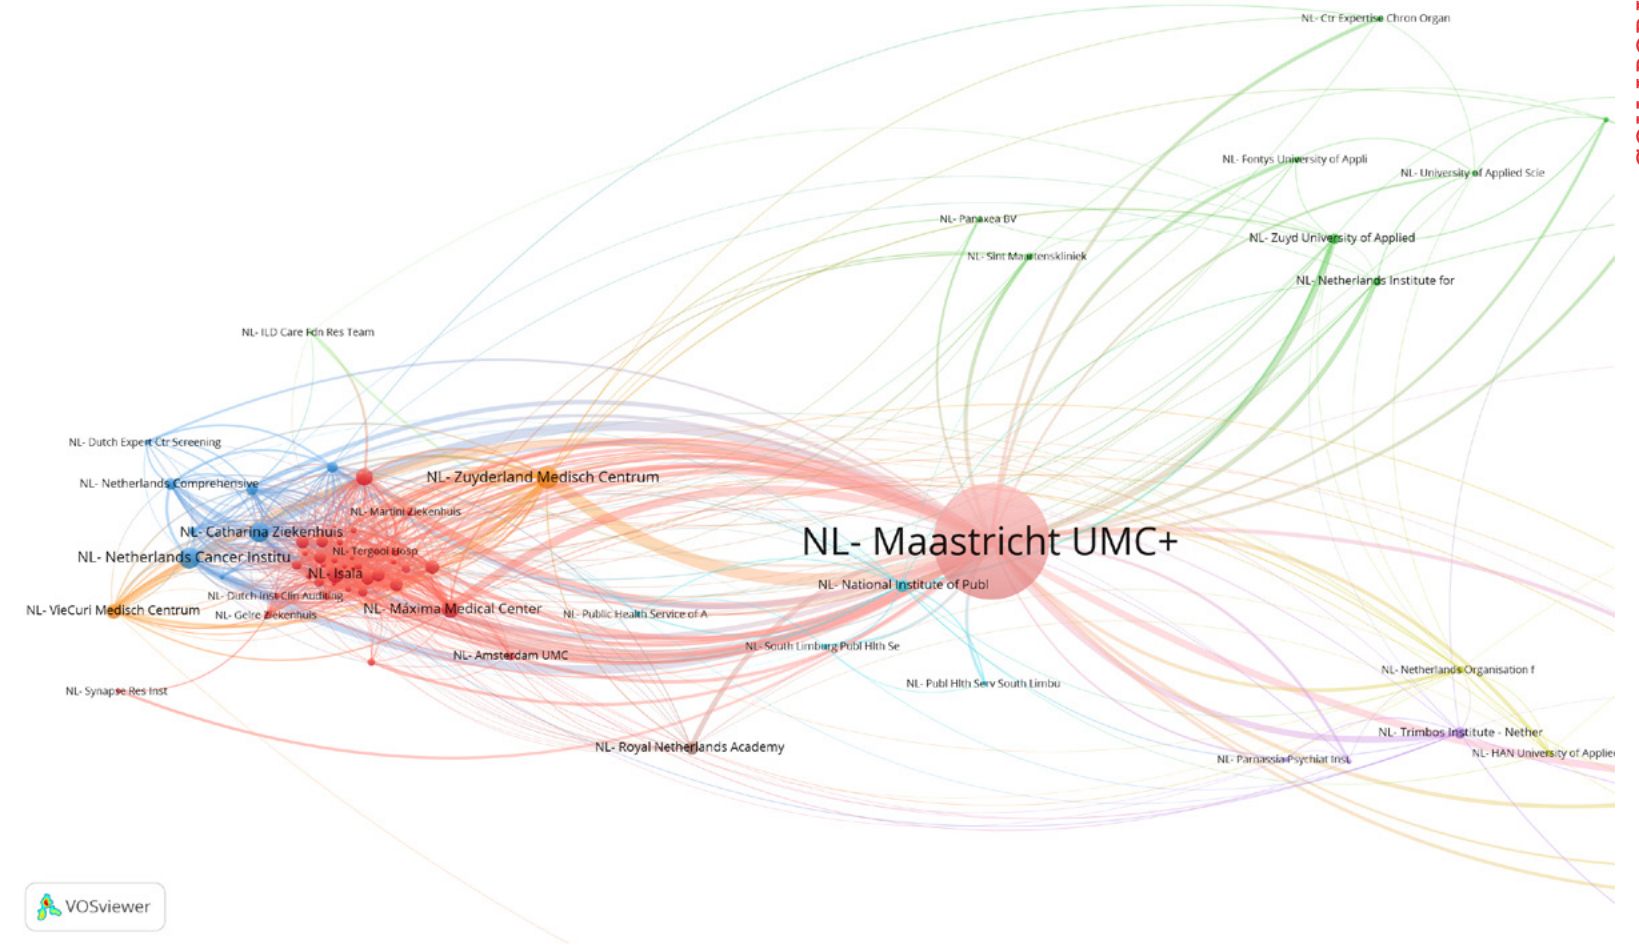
NL- Ctr Expertise Chron Organ

NL- Fontys University of Appl

NL- University of Applied Scie

NL- Panaxea BV

NL- Zuyd University of Applied

NL- Sint Maartenskliniek

NL- Netherlands Institute for

NL- ILD Care Fdn Res Team

NL- Dutch Expert Ctr Screening

NL- Netherlands Comprehensive

NL- Zuyderland Medisch Centrum

NL- Martini Ziekenhuis

NL- Catharina Ziekenhuis

NL- Maastricht UMC+

NL- Netherlands Cancer Institu

NL- Tergooi Hosp

NL- Isala

NL- National Institute of Publ

NL- Dutch Inst Clin Auditing

NL- VieCuri Medisch Centrum

NL- Gelre Ziekenhuis

NL- Máxima Medical Center

NL- Public Health Service of A

NL- South Limburg Publ Hlth Se

NL- Amsterdam UMC

NL- Netherlands Organisation f

NL- Publ Hlth Serv South Limbu

NL- Synapse Res Inst

NL- Trimbos Institute - Nether

NL- Royal Netherlands Academy

NL- HAN University of Applie

NL- Parnassia Psychiat Inst

VOSviewer